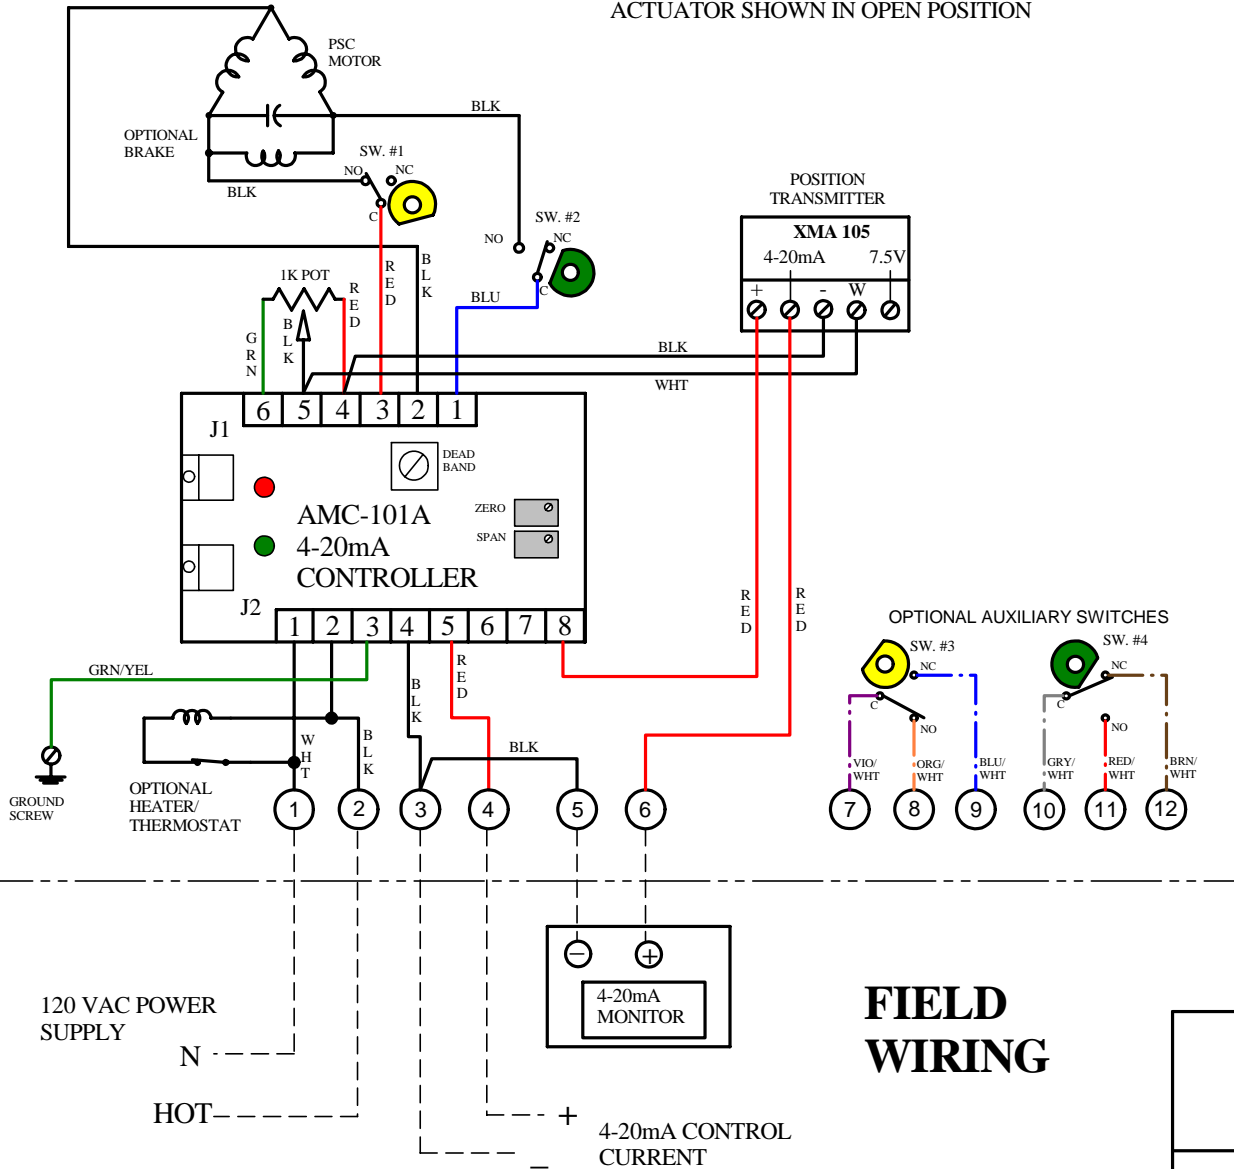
ACTUATOR SHOWN IN OPEN POSITION

PSC MOTOR

OPTIONAL BRAKE

BLK

SW. #1

NO NC

C

BLK

BLK

NO

SW. #2

NC

C

POSITION TRANSMITTER

XMA 105

4-20mA 7.5V

+ - W

1K POT

R E D

R E D

B L K

BLU

G R N

B L K

BLK

WHT

6 5 4 3 2 1

J1

DEAD BAND

ZERO

SPAN

AMC-101A 4-20mA CONTROLLER

J2

1 2 3 4 5 6 7 8

R E D

R E D

OPTIONAL AUXILIARY SWITCHES

SW. #3

SW. #4

NC

NC

C

C

NO

NO

GRN/YEL

R E D

B L K

B L K

W H T

BLK

VIO/ WHT

ORG/ WHT

BLU/ WHT

GRY/ WHT

RED/ WHT

BRN/ WHT

GROUND SCREW

OPTIONAL HEATER/ THERMOSTAT

1 2 3 4 5 6

7 8 9 10 11 12

4-20mA MONITOR

120 VAC POWER SUPPLY

N

HOT

+

_

4-20mA CONTROL CURRENT

FIELD WIRING